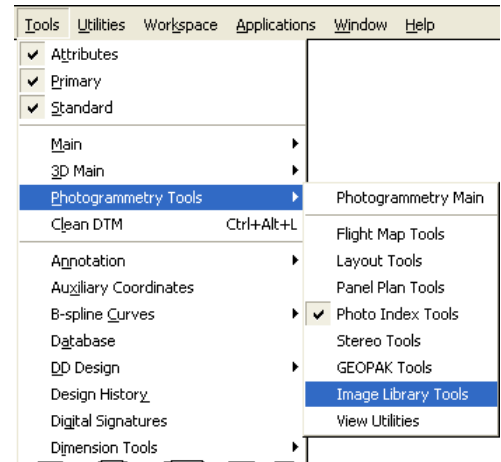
Tools Utilities Workspace Applications Window Help

Attributes
Primary
Standard

Main
3D Main
Photogrammetry Tools
Clean DTM Ctrl+Alt+L

Annotation
Auxiliary Coordinates
B-spline Curves
Database
DD Design
Design History
Digital Signatures
Dimension Tools

Photogrammetry Main

Flight Map Tools
Layout Tools
Panel Plan Tools
Photo Index Tools
Stereo Tools
GEOPAK Tools
Image Library Tools
View Utilities